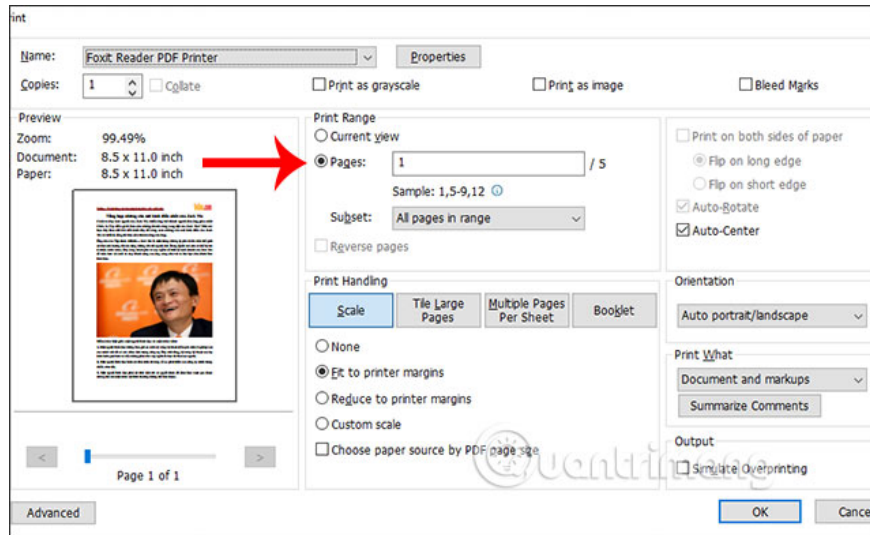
rint

Name: Foxit Reader PDF Printer Properties

Copies: 1 Collate Print as grayscale Print as image Bleed Marks

Preview
Zoom: 99.49%
Document: 8.5 x 11.0 inch
Paper: 8.5 x 11.0 inch

Page 1 of 1

Print Range
Current view
Pages: 1 / 5
Sample: 1,5-9,12
Subset: All pages in range
Reverse pages

Print Handling
Scale
Tile Large Pages
Multiple Pages Per Sheet
Booklet
None
Fit to printer margins
Reduce to printer margins
Custom scale
Choose paper source by PDF page size

Print on both sides of paper
Flip on long edge
Flip on short edge
Auto-Rotate
Auto-Center

Orientation
Auto portrait/landscape

Print What
Document and markups
Summarize Comments

Output
Simulate Overprinting

uantrimang

Advanced
OK
Cance